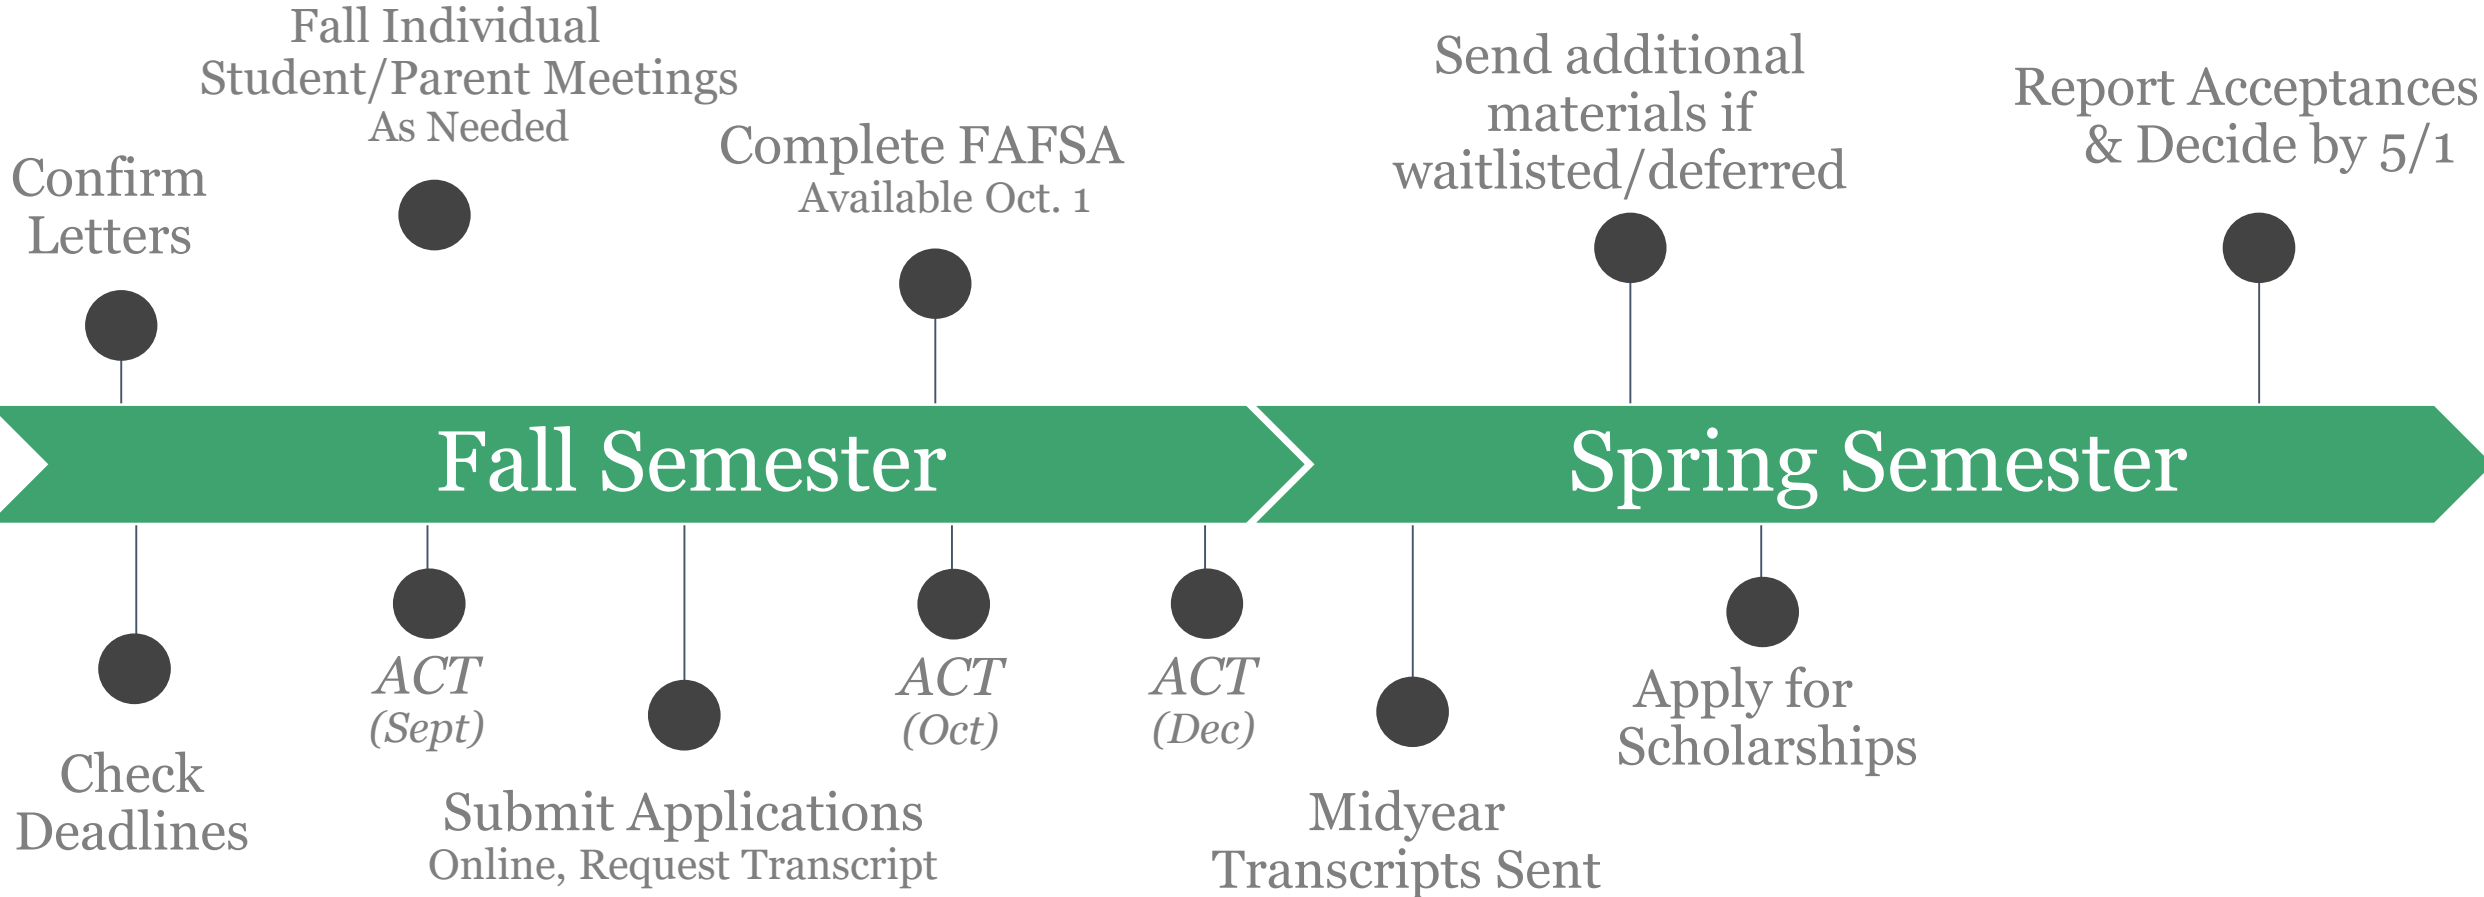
Confirm Letters

Fall Individual Student/Parent Meetings
As Needed

Complete FAFSA
Available Oct. 1

Send additional materials if waitlisted/deferred

Report Acceptances & Decide by 5/1

Fall Semester

Spring Semester

Check Deadlines

ACT
(Sept)

Submit Applications
Online, Request Transcript

ACT
(Oct)

ACT
(Dec)

Midyear Transcripts Sent

Apply for Scholarships